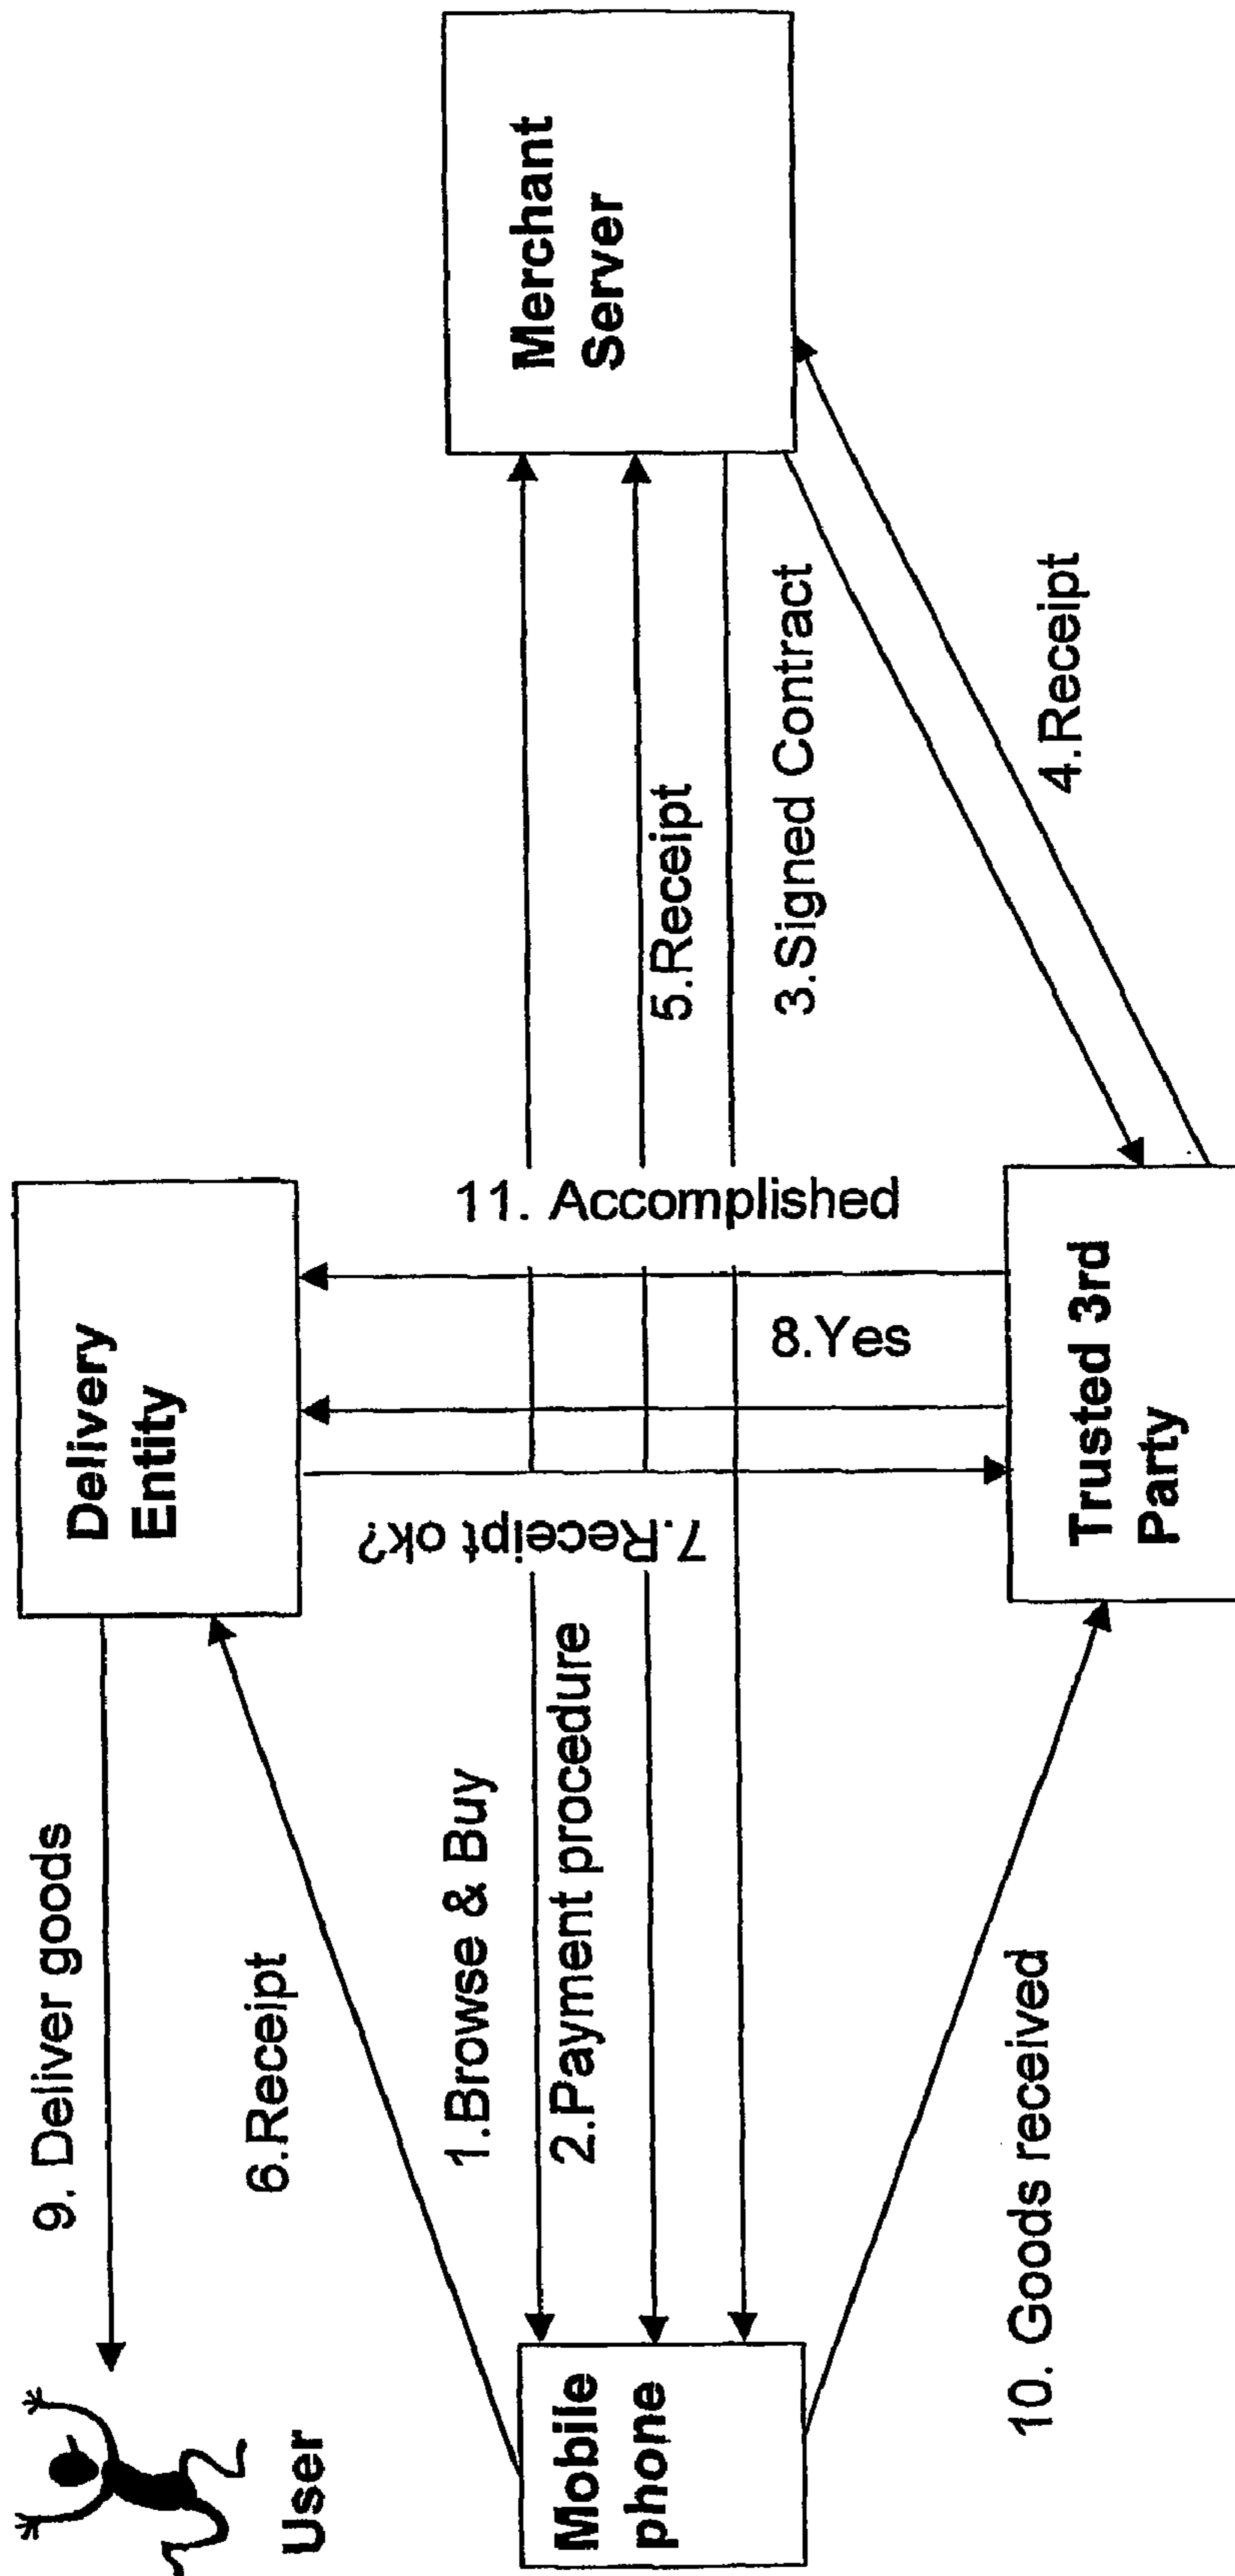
Merchant Server

Delivery Entity

Trusted 3rd Party

Mobile phone

User

1.Browse & Buy

2.Payment procedure

3.Signed Contract

4.Receipt

5.Receipt

6.Receipt

7.Receipt ok?

8.Yes

9. Deliver goods

10. Goods received

11. Accomplished